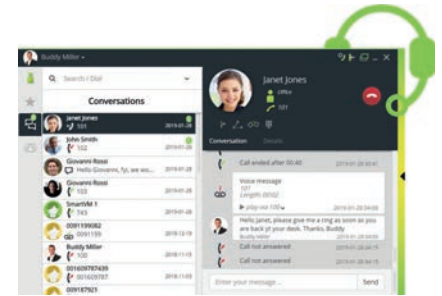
Buddy Miller

Search / Dial

Conversations

Janet Jones
101
2019-01-28

John Smith
102
2019-01-28

Giovanni Rossi
Hello Giovanni, fyi, we wo...
2019-01-28

Giovanni Rossi
103

SmartVM 1
743
2019-01-28

0091139969
0091139
2019-12-19

Buddy Miller
100
2018-11-13

001609787439
001609787
2018-11-13

0017887923

Janet Jones
Office
101

Conversation
Details

Call ended after 00:40
2019-01-28

Voice message
101
Length: 00:06
play vm 101
2019-01-28

Hello Janet, please give me a ring as soon as you are back at your desk. Thanks, Buddy
Buddy Miller
2019-01-28

Call not answered
2019-01-28

Call not answered
2019-01-28

Enter your message...
Send